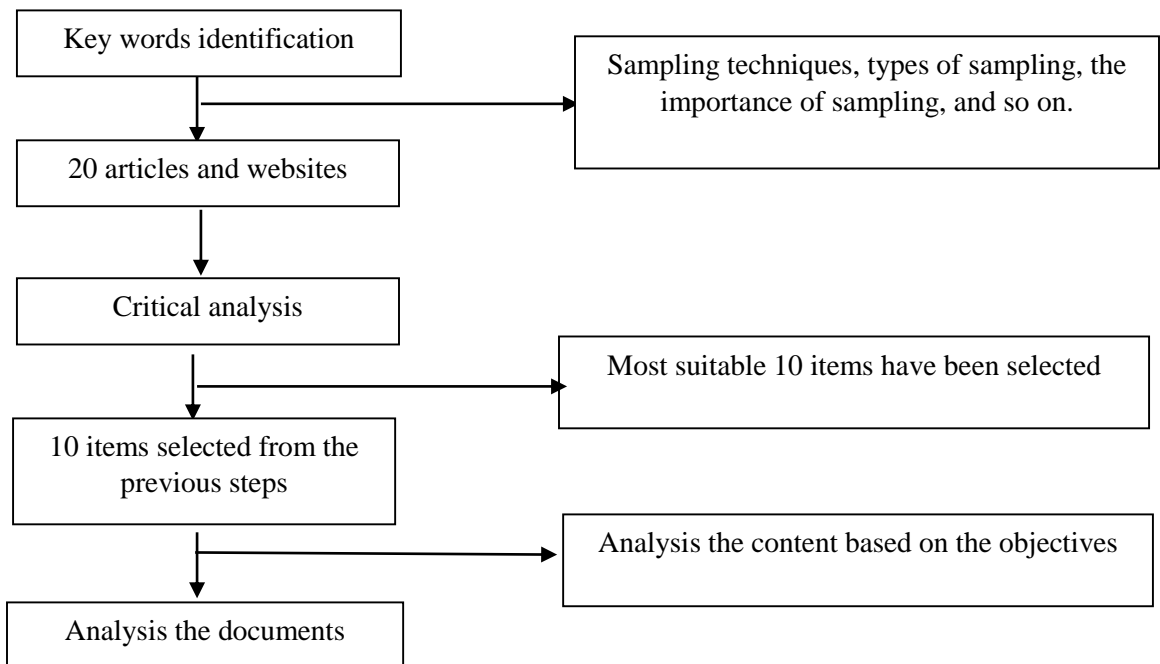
Key words identification

Sampling techniques, types of sampling, the importance of sampling, and so on.

20 articles and websites

Critical analysis

Most suitable 10 items have been selected

10 items selected from the previous steps

Analysis the content based on the objectives

Analysis the documents